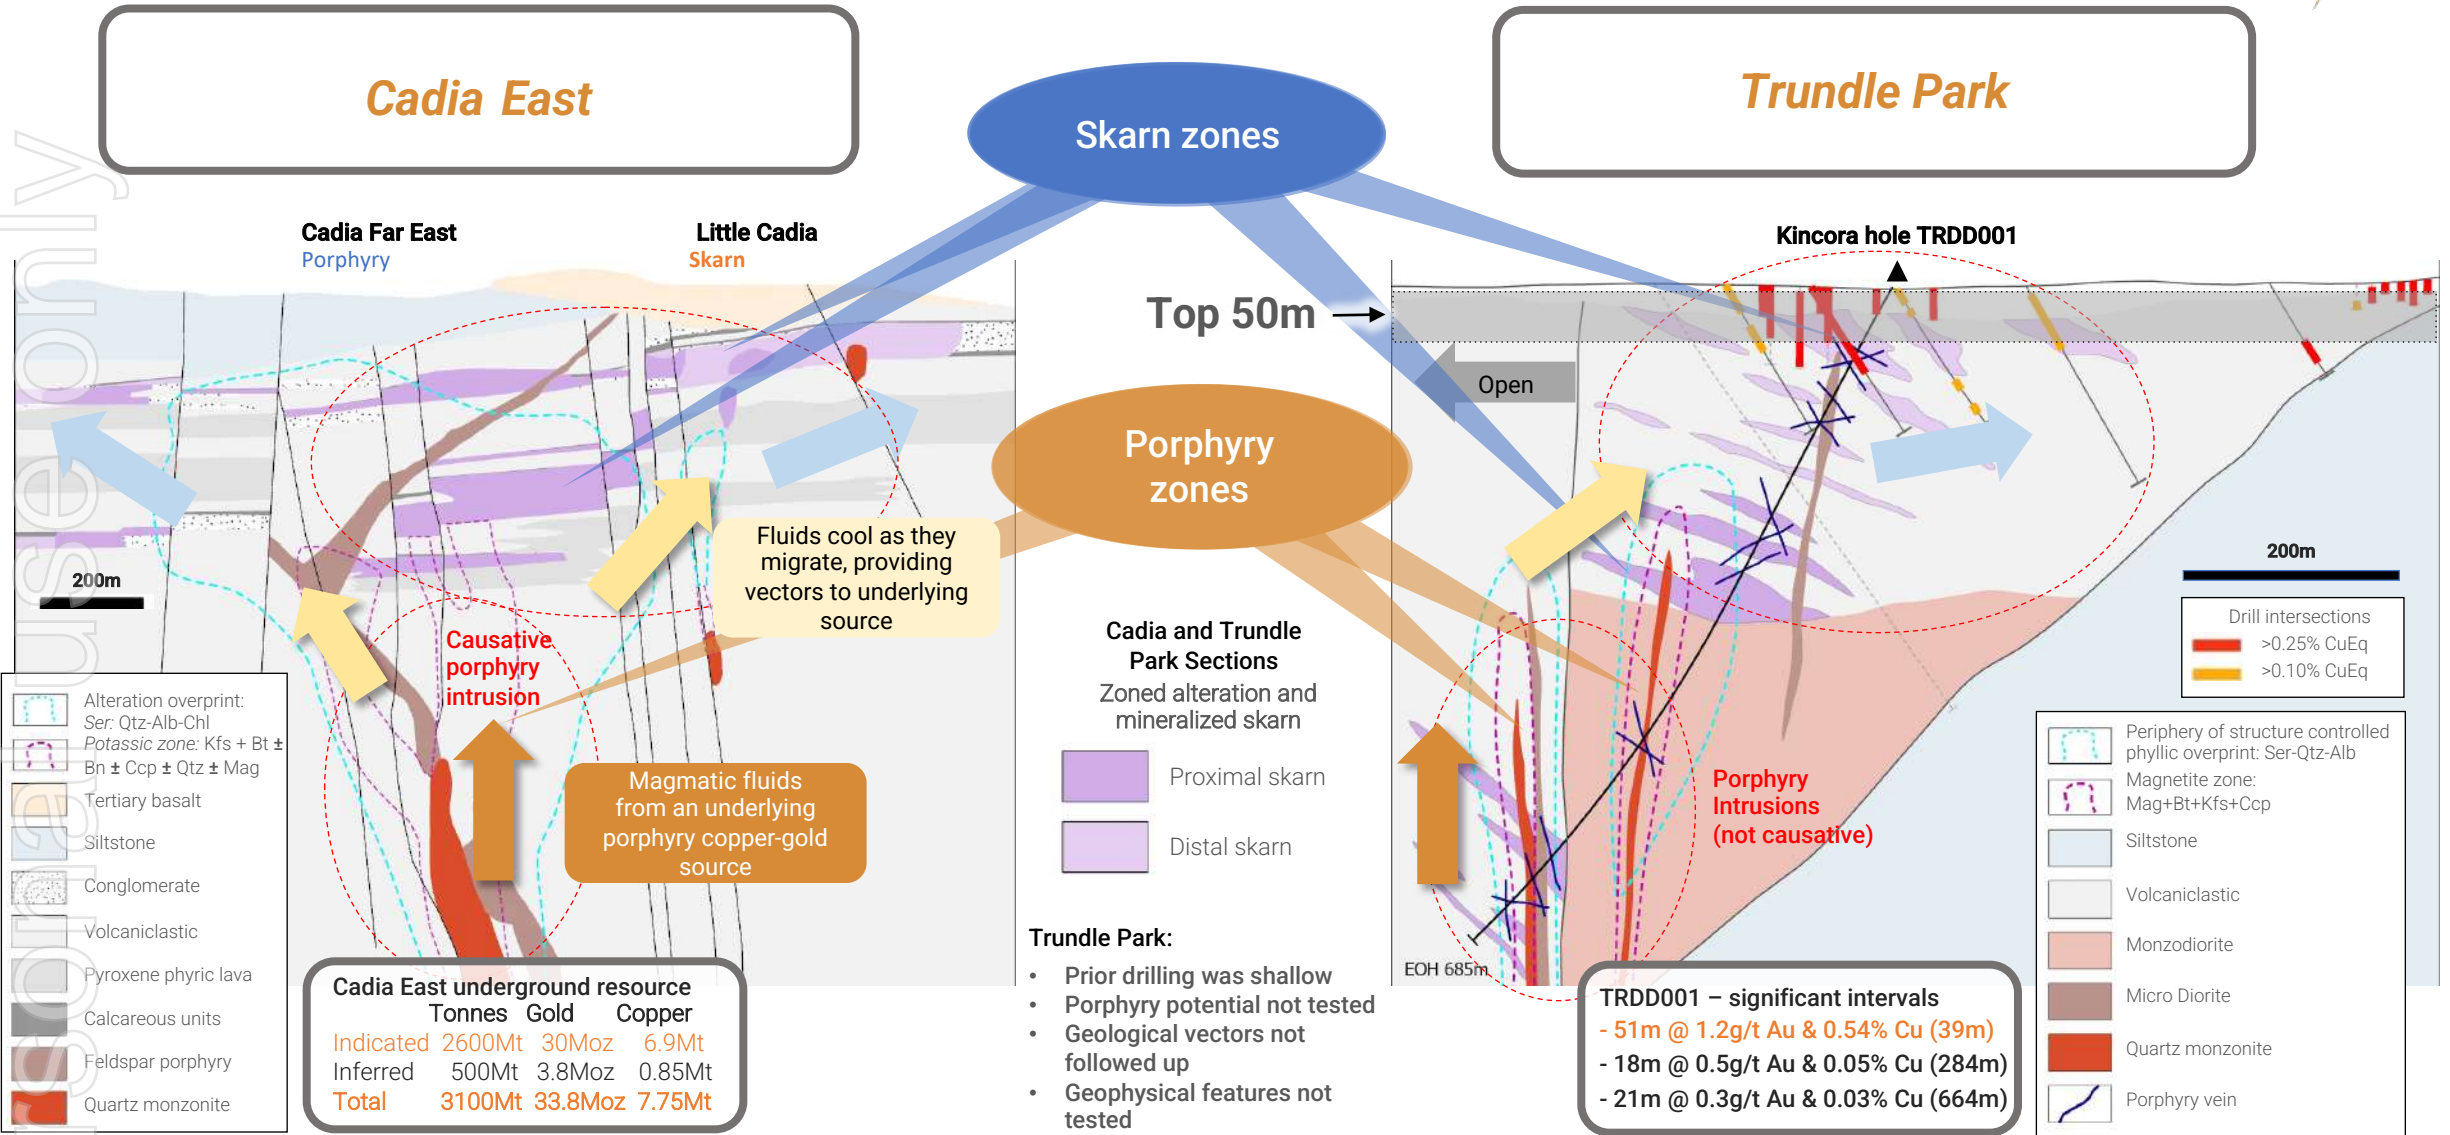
Cadia East

Skarn zones

Trundle Park

Cadia Far East
Porphyry

Little Cadia
Skarn

Kincora hole TRDD001

Top 50m

Open

Porphyry zones

200m

200m

Fluids cool as they migrate, providing vectors to underlying source

Causative porphyry intrusion

Magmatic fluids from an underlying porphyry copper-gold source

Cadia and Trundle Park Sections
Zoned alteration and mineralized skarn

Proximal skarn
Distal skarn

Drill intersections
>0.25% CuEq
>0.10% CuEq

Porphyry Intrusions (not causative)

Alteration overprint:
Ser: Qtz-Alb-Chl
Potassic zone: Kfs + Bt ± Bn ± Ccp ± Qtz ± Mag
Tertiary basalt
Siltstone
Conglomerate
Volcaniclastic
Pyroxene phyric lava
Calcareous units
Feldspar porphyry
Quartz monzonite

Cadia East underground resource
| | Tonnes | Gold | Copper |
|---|---|---|---|
| Indicated | 2600Mt | 30Moz | 6.9Mt |
| Inferred | 500Mt | 3.8Moz | 0.85Mt |
| Total | 3100Mt | 33.8Moz | 7.75Mt |

Trundle Park:
• Prior drilling was shallow
• Porphyry potential not tested
• Geological vectors not followed up
• Geophysical features not tested

EOH 685m

TRDD001 – significant intervals
- 51m @ 1.2g/t Au & 0.54% Cu (39m)
- 18m @ 0.5g/t Au & 0.05% Cu (284m)
- 21m @ 0.3g/t Au & 0.03% Cu (664m)

Periphery of structure controlled phyllic overprint: Ser-Qtz-Alb
Magnetite zone: Mag+Bt+Kfs+Ccp
Siltstone
Volcaniclastic
Monzodiorite
Micro Diorite
Quartz monzonite
Porphyry vein

personal use only